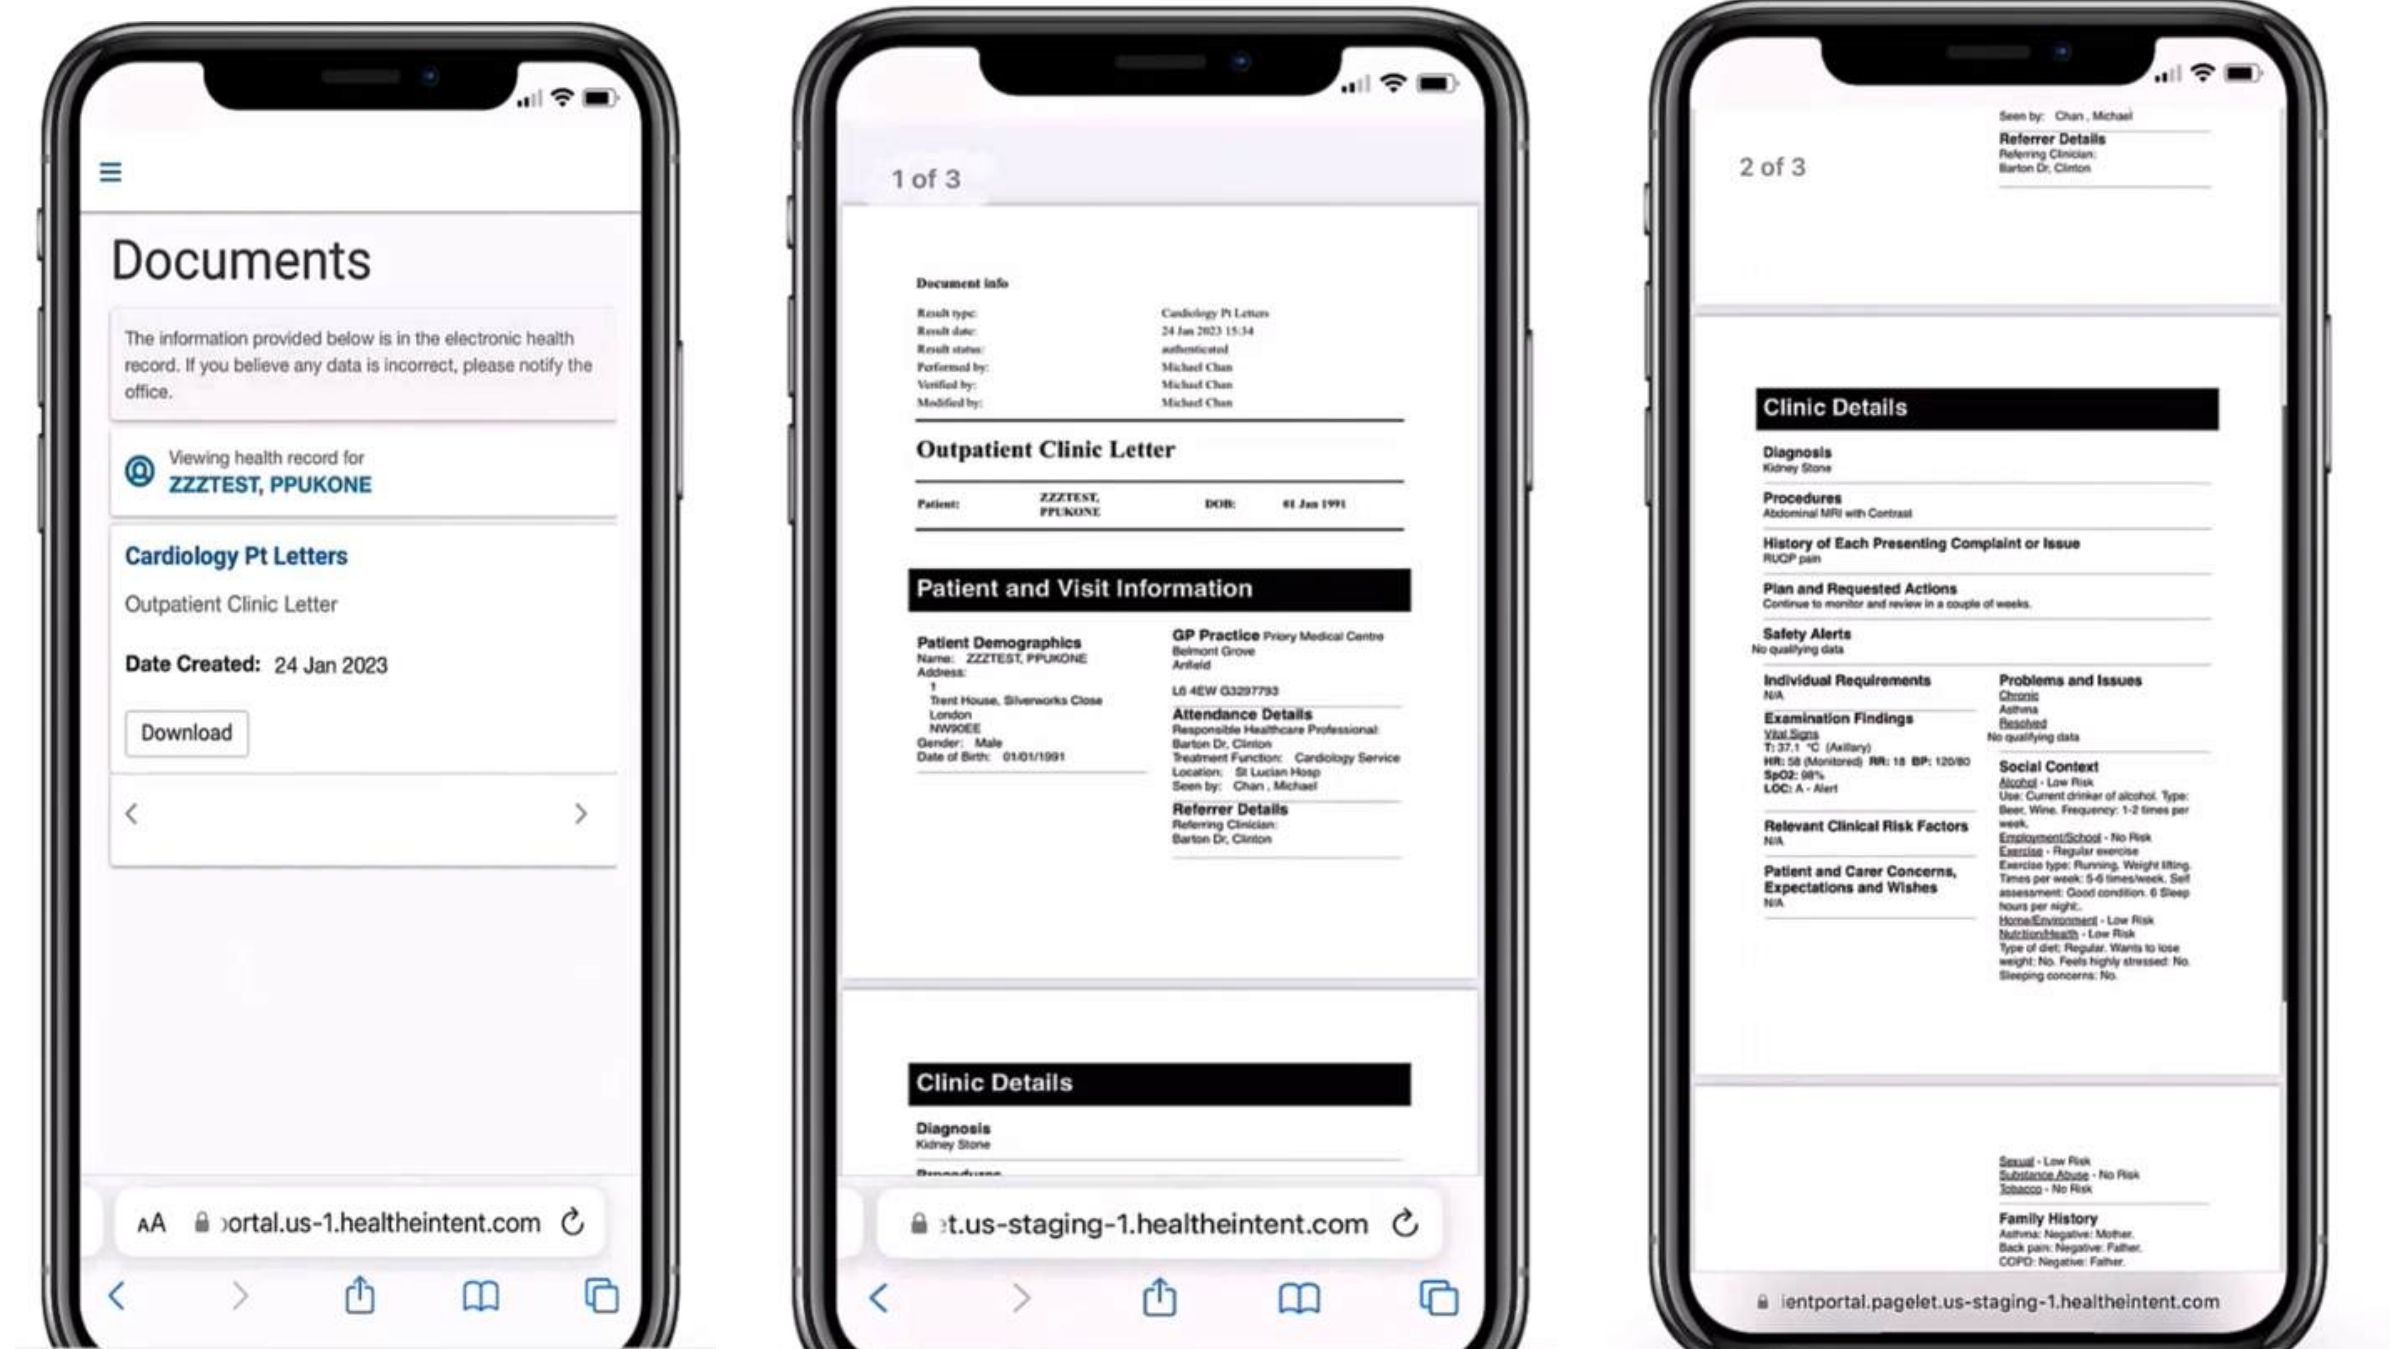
Documents

The information provided below is in the electronic health record. If you believe any data is incorrect, please notify the office.

Viewing health record for
ZZZTEST, PPUKONE

Cardiology Pt Letters

Outpatient Clinic Letter

Date Created: 24 Jan 2023

Download

‹ ›

AA ›ortal.us-1.healtheintent.com

1 of 3

Document info

| | |
|---|---|
| Result type: | Cardiology Pt Letters |
| Result date: | 24 Jan 2023 15:34 |
| Result status: | authenticated |
| Performed by: | Michael Chan |
| Verified by: | Michael Chan |
| Modified by: | Michael Chan |

Outpatient Clinic Letter

Patient: ZZZTEST, PPUKONE DOB: 01 Jan 1991

Patient and Visit Information

Patient Demographics
Name: ZZZTEST, PPUKONE
Address:
1
Trent House, Silverworks Close
London
NW90EE
Gender: Male
Date of Birth: 01/01/1991

GP Practice Priory Medical Centre
Belmont Grove
Anfield

L6 4EW G3297793

Attendance Details
Responsible Healthcare Professional:
Barton Dr, Clinton
Treatment Function: Cardiology Service
Location: St Lucian Hosp
Seen by: Chan, Michael

Referrer Details
Referring Clinician:
Barton Dr, Clinton

Clinic Details

Diagnosis
Kidney Stone

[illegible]

ɛt.us-staging-1.healtheintent.com

2 of 3

Seen by: Chan, Michael
Referrer Details
Referring Clinician:
Barton Dr, Clinton

Clinic Details

Diagnosis
Kidney Stone

Procedures
Abdominal MRI with Contrast

History of Each Presenting Complaint or Issue
RUQP pain

Plan and Requested Actions
Continue to monitor and review in a couple of weeks.

Safety Alerts
No qualifying data

Individual Requirements
N/A

Examination Findings
Vital Signs
T: 37.1 °C (Axillary)
HR: 58 (Monitored) RR: 18 BP: 120/80
SpO2: 98%
LOC: A - Alert

Relevant Clinical Risk Factors
N/A

Patient and Carer Concerns, Expectations and Wishes
N/A

Problems and Issues
Chronic
Asthma
Resolved
No qualifying data

Social Context
Alcohol - Low Risk
Use: Current drinker of alcohol. Type: Beer, Wine. Frequency: 1-2 times per week.
Employment/School - No Risk
Exercise - Regular exercise
Exercise type: Running, Weight lifting. Times per week: 5-6 times/week. Self assessment: Good condition. 6 Sleep hours per night.
Home/Environment - Low Risk
Nutrition/Health - Low Risk
Type of diet: Regular. Wants to lose weight: No. Feels highly stressed: No. Sleeping concerns: No.

Sexual - Low Risk
Substance Abuse - No Risk
Tobacco - No Risk

Family History
Asthma: Negative: Mother.
Back pain: Negative: Father.
COPD: Negative: Father.

ientportal.pagelet.us-staging-1.healtheintent.com